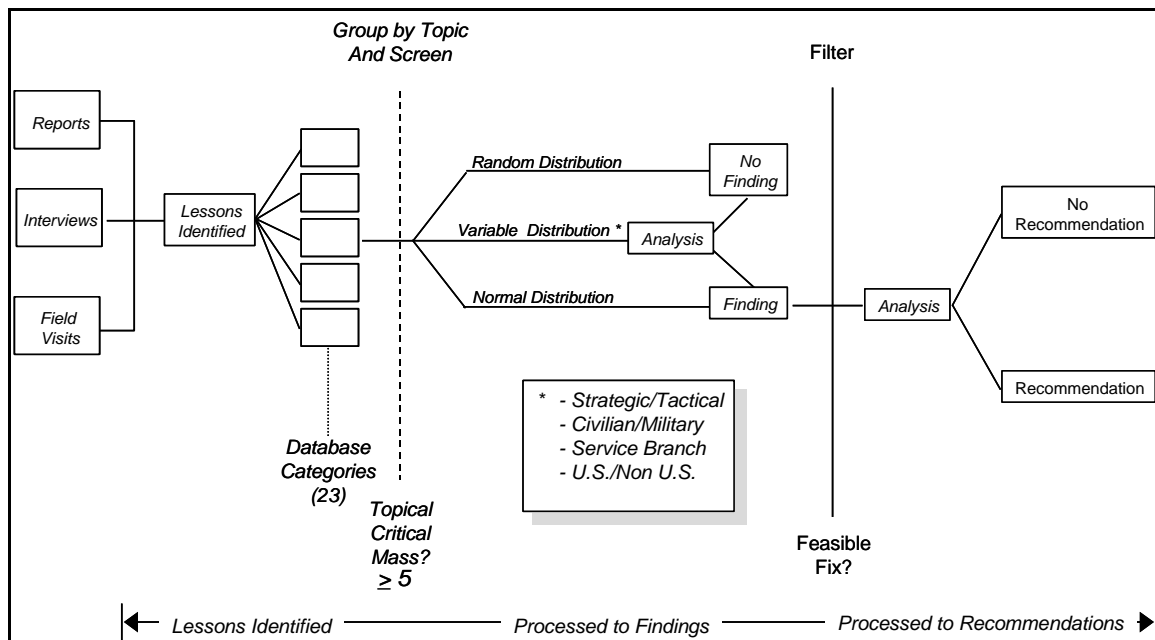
Group by Topic And Screen

Filter

Reports

Interviews

Field Visits

Lessons Identified

Random Distribution

No Finding

Variable Distribution *

Analysis

Normal Distribution

Finding

Analysis

No Recommendation

Recommendation

* - Strategic/Tactical
- Civilian/Military
- Service Branch
- U.S./Non U.S.

Database Categories (23)

Topical Critical Mass? $\geq 5$

Feasible Fix?

Lessons Identified

Processed to Findings

Processed to Recommendations